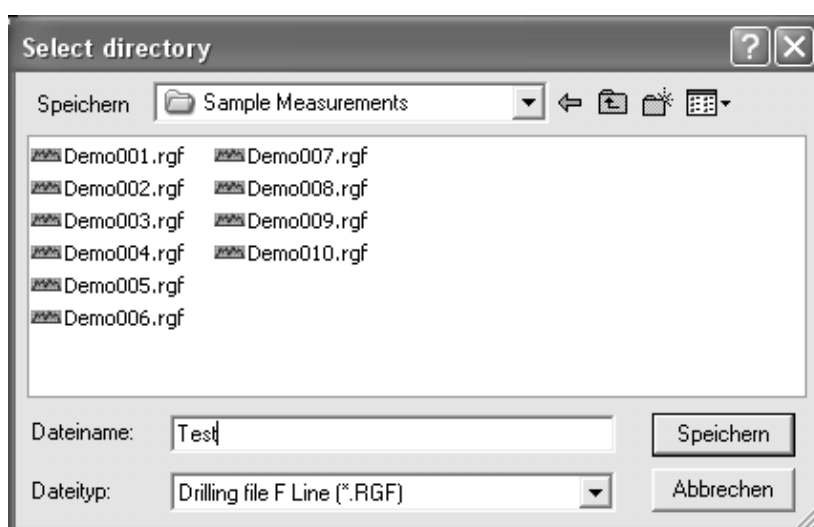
Select directory

Speichern Sample Measurements

Demo001.rgf
Demo002.rgf
Demo003.rgf
Demo004.rgf
Demo005.rgf
Demo006.rgf
Demo007.rgf
Demo008.rgf
Demo009.rgf
Demo010.rgf

Dateiname: Test
Speichern

Dateityp: Drilling file F Line (*.RGF)
Abbrechen